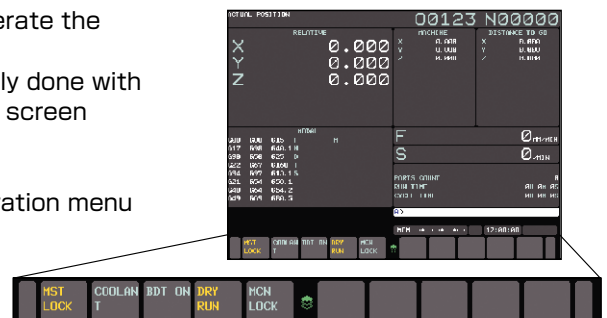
erate the

ly done with
 screen

ation menu

ACTUAL POSITION

00123 N00000

RELATIVE

X 0.000
Y 0.000
Z 0.000

MACHINE

DISTANCE TO GO

F 0MM/MIN
S 0/MIN

PARTS COUNT
RUN TIME
CYCLE TIME

A>

MEM 12:00:00

| MST LOCK | COOLANT | BDT ON | DRY RUN | MCN LOCK |